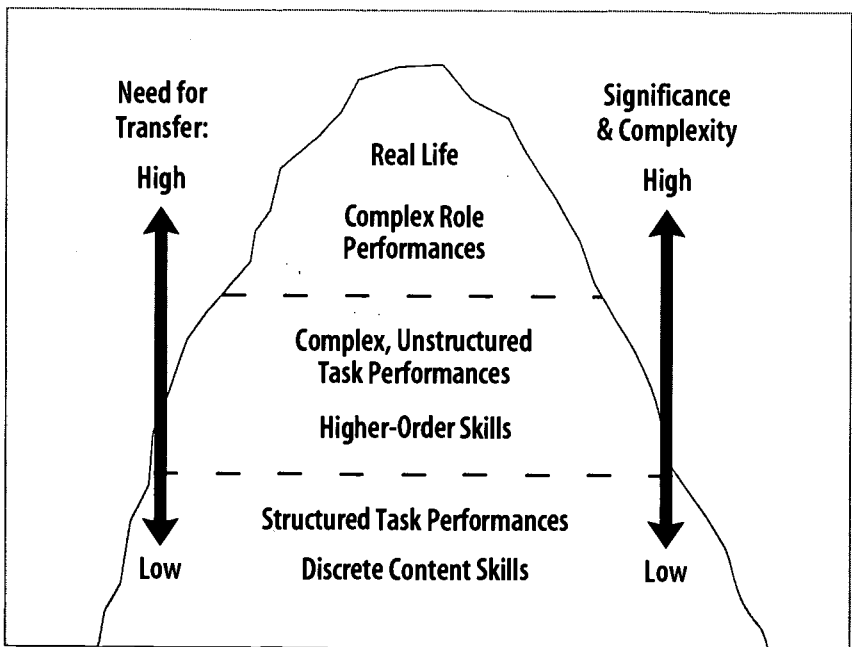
Need for Transfer:

High

Low

Real Life

Complex Role Performances

Complex, Unstructured Task Performances

Higher-Order Skills

Structured Task Performances

Discrete Content Skills

Significance & Complexity

High

Low